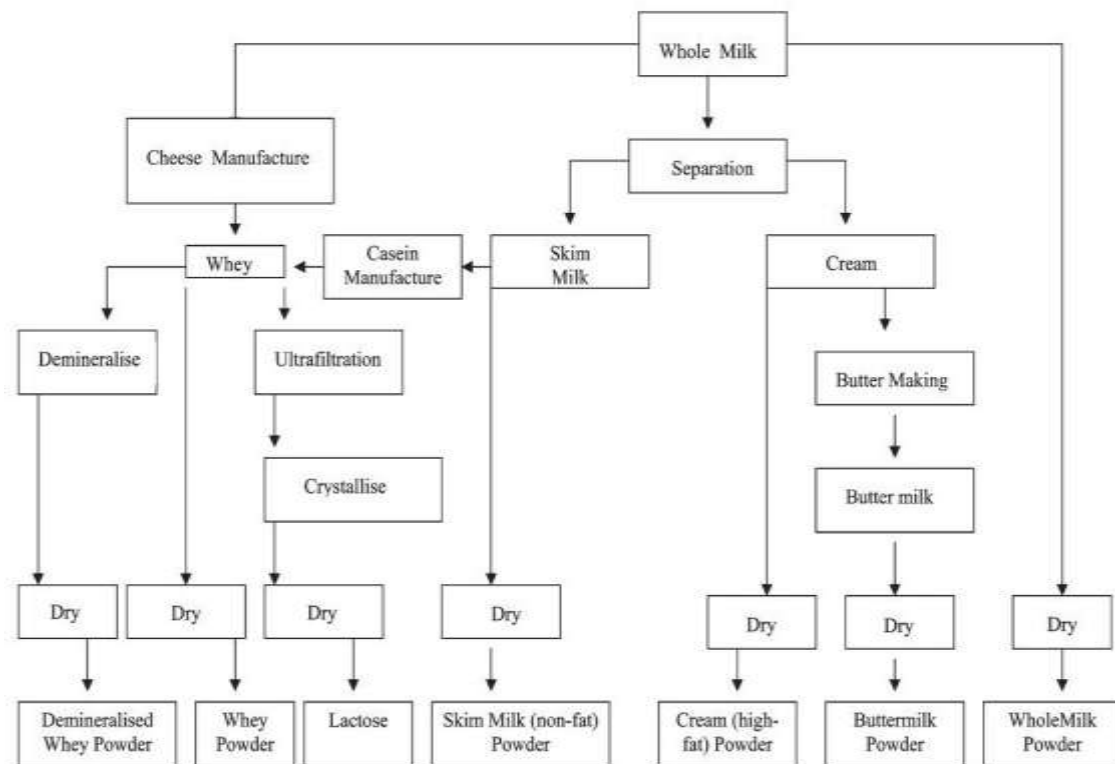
Whole Milk

Cheese Manufacture

Separation

Whey

Casein Manufacture

Skim Milk

Cream

Demineralise

Ultrafiltration

Butter Making

Crystallise

Butter milk

Dry

Dry

Dry

Dry

Dry

Dry

Dry

Demineralised Whey Powder

Whey Powder

Lactose

Skim Milk (non-fat) Powder

Cream (high-fat) Powder

Buttermilk Powder

WholeMilk Powder